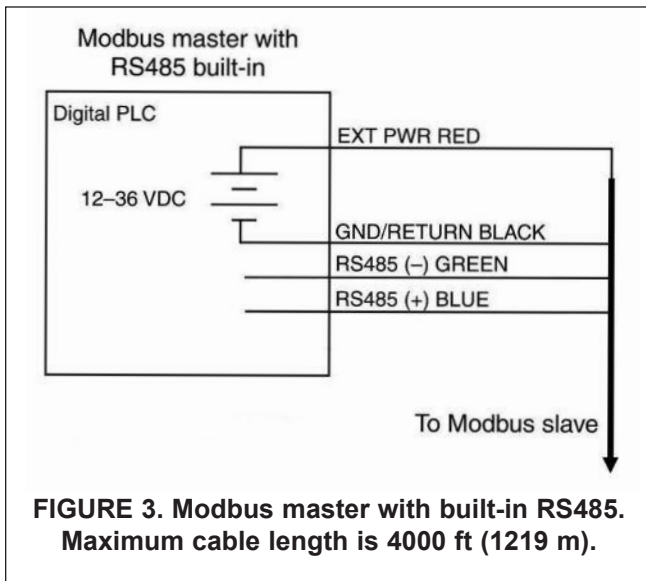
Modbus master with RS485 built-in

Digital PLC

12–36 VDC

EXT PWR RED

GND/RETURN BLACK

RS485 (–) GREEN

RS485 (+) BLUE

To Modbus slave

FIGURE 3. Modbus master with built-in RS485. Maximum cable length is 4000 ft (1219 m).